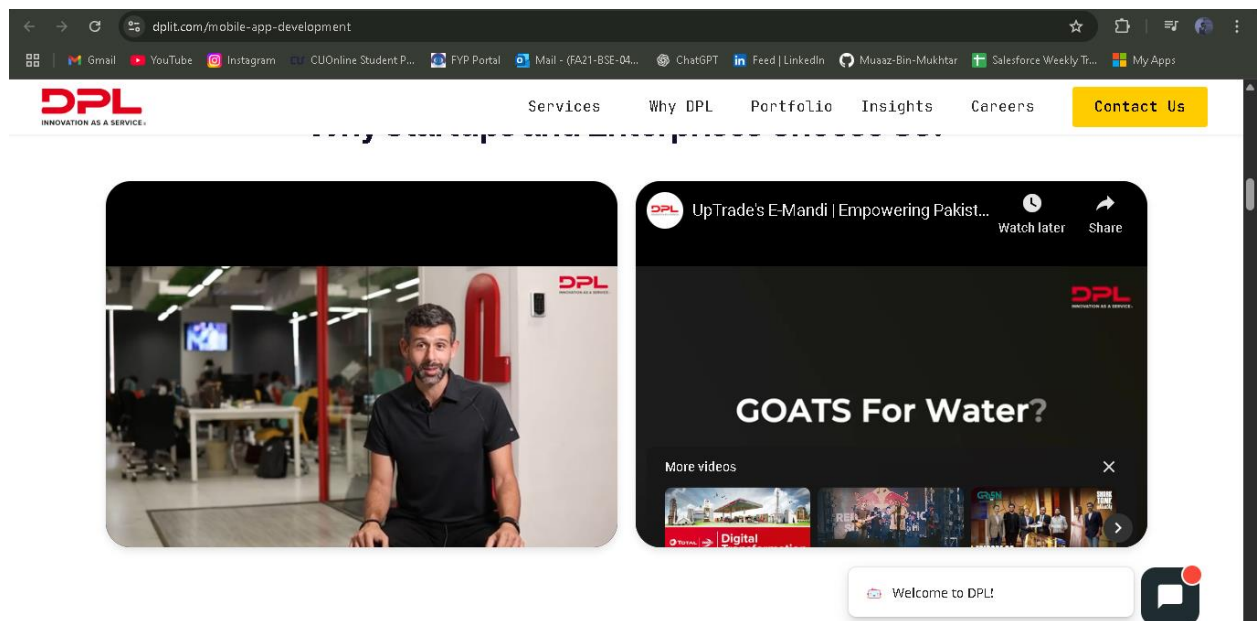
dplit.com/mobile-app-development

Gmail YouTube Instagram CUOnline Student P... FYP Portal Mail - (FA21-BSE-04... ChatGPT Feed | LinkedIn Muaaz-Bin-Mukhtar Salesforce Weekly Tr... My Apps

DPL
INNOVATION AS A SERVICE

Services Why DPL Portfolio Insights Careers Contact Us

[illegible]

DPL
INNOVATION AS A SERVICE

UpTrade's E-Mandi | Empowering Pakist...

Watch later Share

DPL
INNOVATION AS A SERVICE

GOATS For Water?

More videos

Digital

Welcome to DPL!